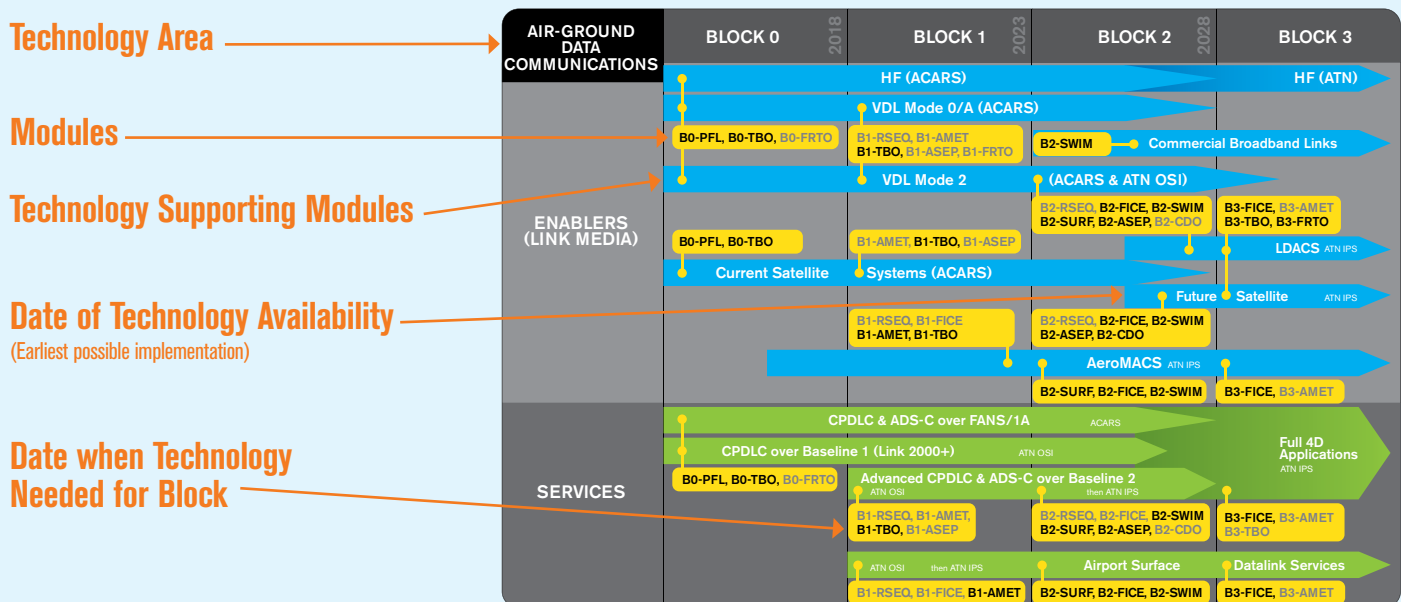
Technology Area

Modules

Technology Supporting Modules

Date of Technology Availability
(Earliest possible implementation)

Date when Technology Needed for Block

AIR-GROUND DATA COMMUNICATIONS

BLOCK 0
2018
BLOCK 1
2023
BLOCK 2
2028
BLOCK 3

HF (ACARS)
HF (ATN)
VDL Mode 0/A (ACARS)
B0-PFL, B0-TBO, B0-FRTO
B1-RSEQ, B1-AMET
B1-TBO, B1-ASEP, B1-FRTO
B2-SWIM
Commercial Broadband Links
VDL Mode 2
(ACARS & ATN OSI)
B2-RSEQ, B2-FICE, B2-SWIM
B2-SURF, B2-ASEP, B2-CDO
B3-FICE, B3-AMET
B3-TBO, B3-FRTO

ENABLERS (LINK MEDIA)

B0-PFL, B0-TBO
B1-AMET, B1-TBO, B1-ASEP
LDACS ATN IPS
Current Satellite
Systems (ACARS)
Future Satellite ATN IPS
B1-RSEQ, B1-FICE
B1-AMET, B1-TBO
B2-RSEQ, B2-FICE, B2-SWIM
B2-ASEP, B2-CDO
AeroMACS ATN IPS
B2-SURF, B2-FICE, B2-SWIM
B3-FICE, B3-AMET

SERVICES

CPDLC & ADS-C over FANS/1A
ACARS
CPDLC over Baseline 1 (Link 2000+)
ATN OSI
Full 4D Applications
ATN IPS
B0-PFL, B0-TBO, B0-FRTO
Advanced CPDLC & ADS-C over Baseline 2
ATN OSI
then ATN IPS
B1-RSEQ, B1-AMET,
B1-TBO, B1-ASEP
B2-RSEQ, B2-FICE, B2-SWIM
B2-SURF, B2-ASEP, B2-CDO
B3-FICE, B3-AMET
B3-TBO
ATN OSI
then ATN IPS
Airport Surface
Datalink Services
B1-RSEQ, B1-FICE, B1-AMET
B2-SURF, B2-FICE, B2-SWIM
B3-FICE, B3-AMET